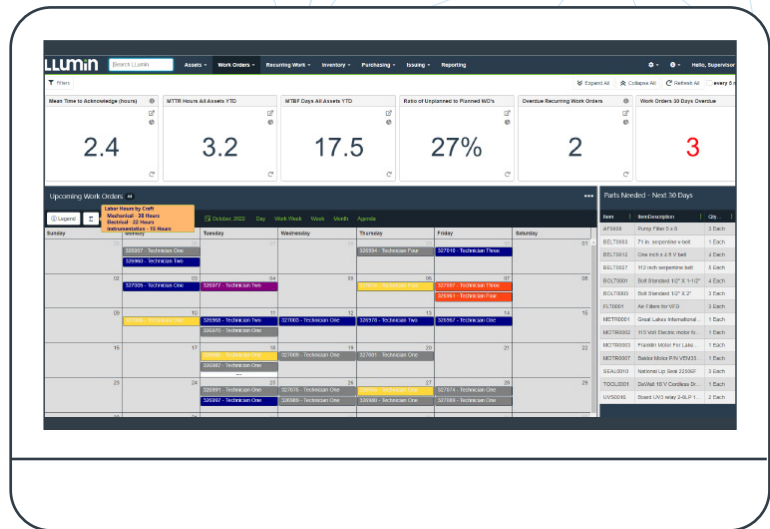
LLUMIN Search LLumin Assets Work Orders Recurring Work Inventory Purchasing Issuing Reporting Hello, Supervisor

Filters Expand All Collapse All Refresh All every 6 m

Mean Time to Acknowledge (hours)
2.4

MTTR Hours All Assets YTD
3.2

MTBF Days All Assets YTD
17.5

Ratio of Unplanned to Planned WO's
27%

Overdue Recurring Work Orders
2

Work Orders 30 Days Overdue
3

Upcoming Work Orders

Labor Hours by Craft
Mechanical - 38 Hours
Electrical - 22 Hours
Instrumentation - 10 Hours

Legend October 2022 Day Work Week Week Month Agenda

| Sunday | Monday | Tuesday | Wednesday | Thursday | Friday | Saturday |
|---|---|---|---|---|---|---|
| | 326957 - Technician One; 326960 - Technician Two | | | 326934 - Technician Four | 327010 - Technician Three | 01 |
| 02 | 03 327005 - Technician One | 04 326972 - Technician Two | 05 | 06 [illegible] | 07 327087 - Technician Three; 326961 - Technician Four | 08 |
| 09 | 10 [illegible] | 11 326958 - Technician Two; 326998 - Technician One | 12 327003 - Technician One | 13 326970 - Technician Two | 14 326967 - Technician One | 15 |
| 16 | 17 | 18 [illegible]; 326990 - Technician One | 19 327008 - Technician One | 20 327001 - Technician One | 21 | 22 |
| 23 | 24 | 25 326991 - Technician One; 326992 - Technician One | 26 327076 - Technician One; 326989 - Technician One | 27 326990 - Technician One | 28 327074 - Technician One; 327088 - Technician One | 29 |

Parts Needed - Next 30 Days

| Item | ItemDescription | Qty |
|---|---|---|
| AF5855 | Pump Filter 5 x 6 | 3 Each |
| BELT0003 | 71 in. serpentine v-belt | 1 Each |
| BELT0012 | One inch x 4.9 V belt | 4 Each |
| BELT0017 | 1/2 inch serpentine belt | 5 Each |
| BOLT0001 | Bolt Standard 1/2" X 1-1/2" | 4 Each |
| BOLT0003 | Bolt Standard 1/2" X 2" | 3 Each |
| FILT0001 | Air Filters for VFD | 3 Each |
| MOTR0001 | Great Lakes International... | 1 Each |
| MOTR0002 | 115 Volt Electric motor fo... | 1 Each |
| MOTR0003 | Franklin Motor For Lake... | 1 Each |
| MOTR0007 | Baldor Motor P/N VEM33... | 1 Each |
| SEAL0010 | National Lip Seal 2356F | 3 Each |
| TOOL0001 | DeWalt 18 V Cordless Dr... | 1 Each |
| UVS0010 | Board UVS relay 2-8LP 1... | 2 Each |